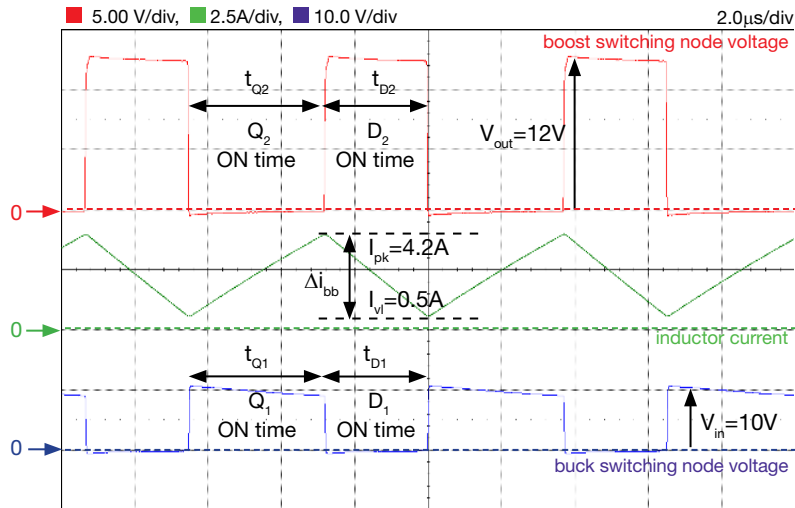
5.00 V/div, 2.5A/div, 10.0 V/div

2.0μs/div

boost switching node voltage

$t_{Q2}$

$t_{D2}$

$Q_2$ ON time

$D_2$ ON time

$V_{out}$=12V

0

$I_{pk}$=4.2A

$\Delta i_{bb}$

$I_{vl}$=0.5A

0

inductor current

$t_{Q1}$

$t_{D1}$

$Q_1$ ON time

$D_1$ ON time

$V_{in}$=10V

0

buck switching node voltage